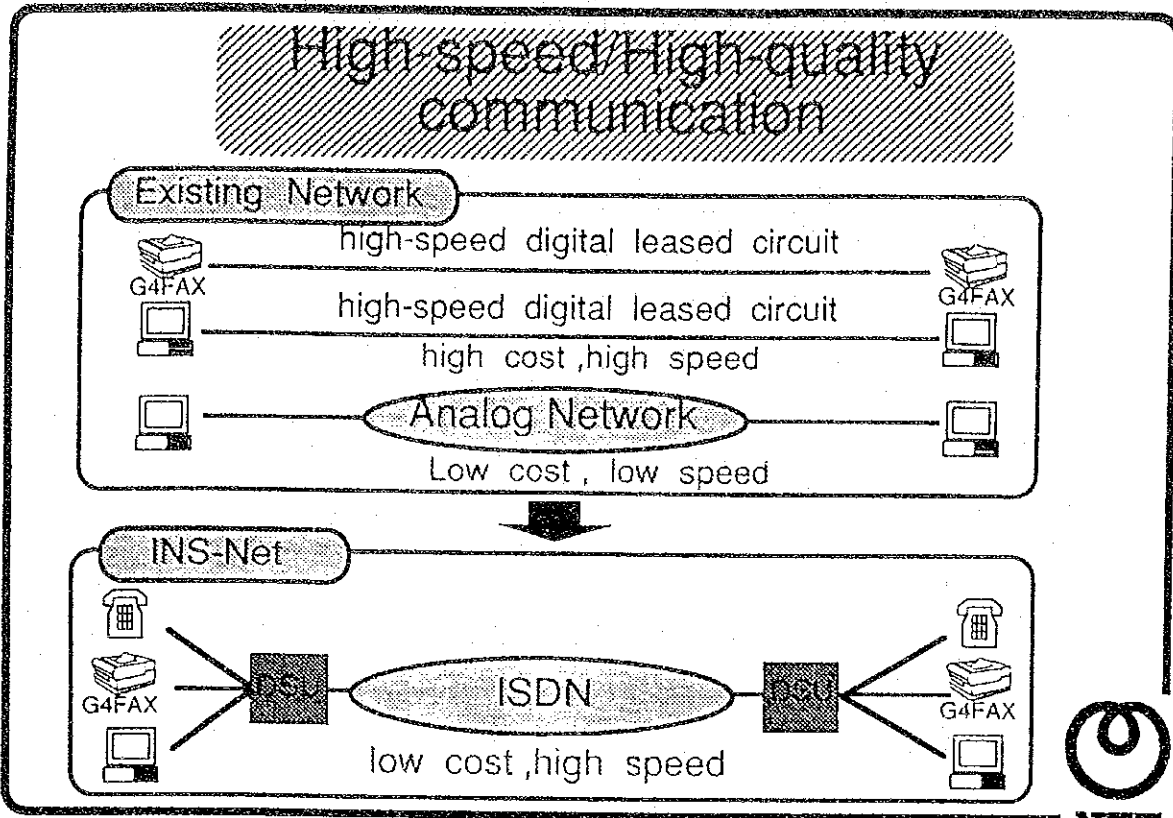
High-speed/High-quality communication

Existing Network

high-speed digital leased circuit

G4FAX

G4FAX

high-speed digital leased circuit

high cost ,high speed

Analog Network

Low cost , low speed

INS-Net

G4FAX

DSU

ISDN

DSU

G4FAX

low cost ,high speed